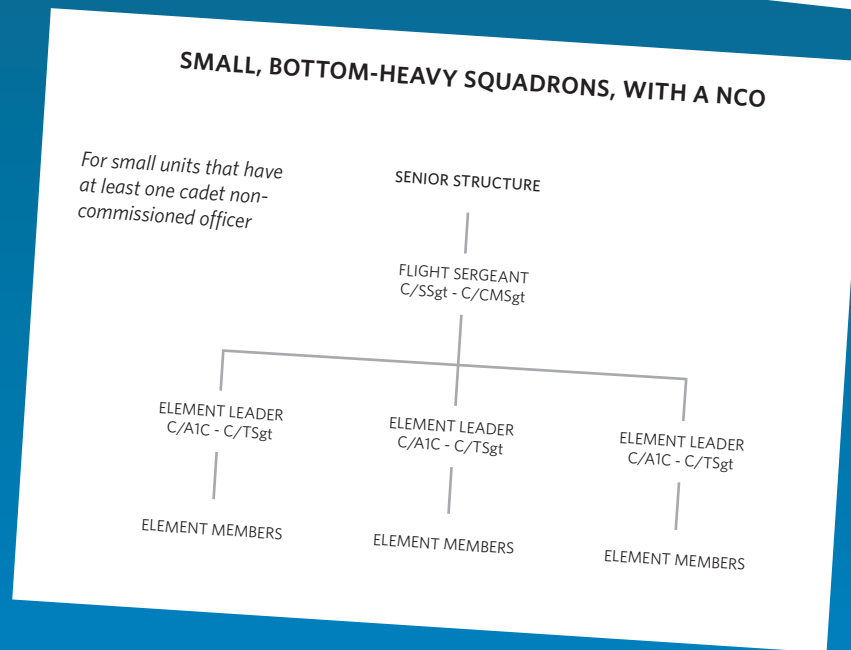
SMALL, BOTTOM-HEAVY SQUADRONS, WITH A NCO

For small units that have at least one cadet non-commissioned officer

SENIOR STRUCTURE

FLIGHT SERGEANT
C/SSgt - C/CMSgt

ELEMENT LEADER
C/A1C - C/TSgt

ELEMENT MEMBERS

ELEMENT LEADER
C/A1C - C/TSgt

ELEMENT MEMBERS

ELEMENT LEADER
C/A1C - C/TSgt

ELEMENT MEMBERS